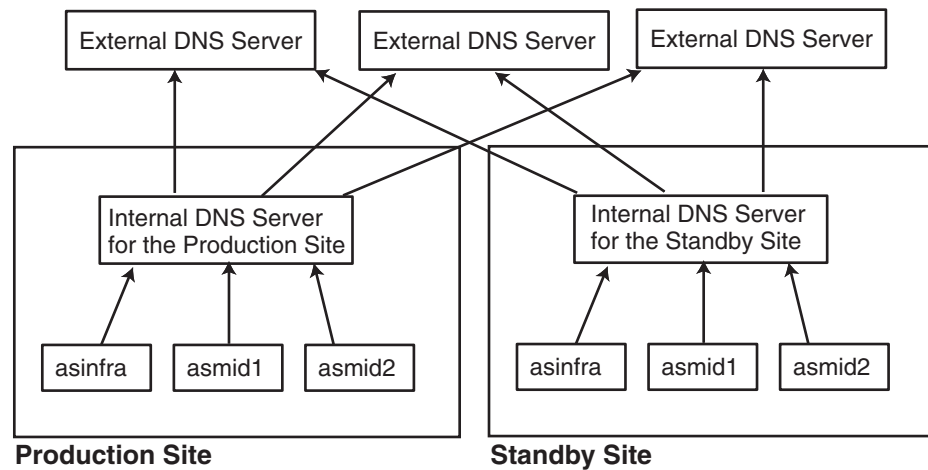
External DNS Server

External DNS Server

External DNS Server

Internal DNS Server for the Production Site

asinfra

asmid1

asmid2

Production Site

Internal DNS Server for the Standby Site

asinfra

asmid1

asmid2

Standby Site